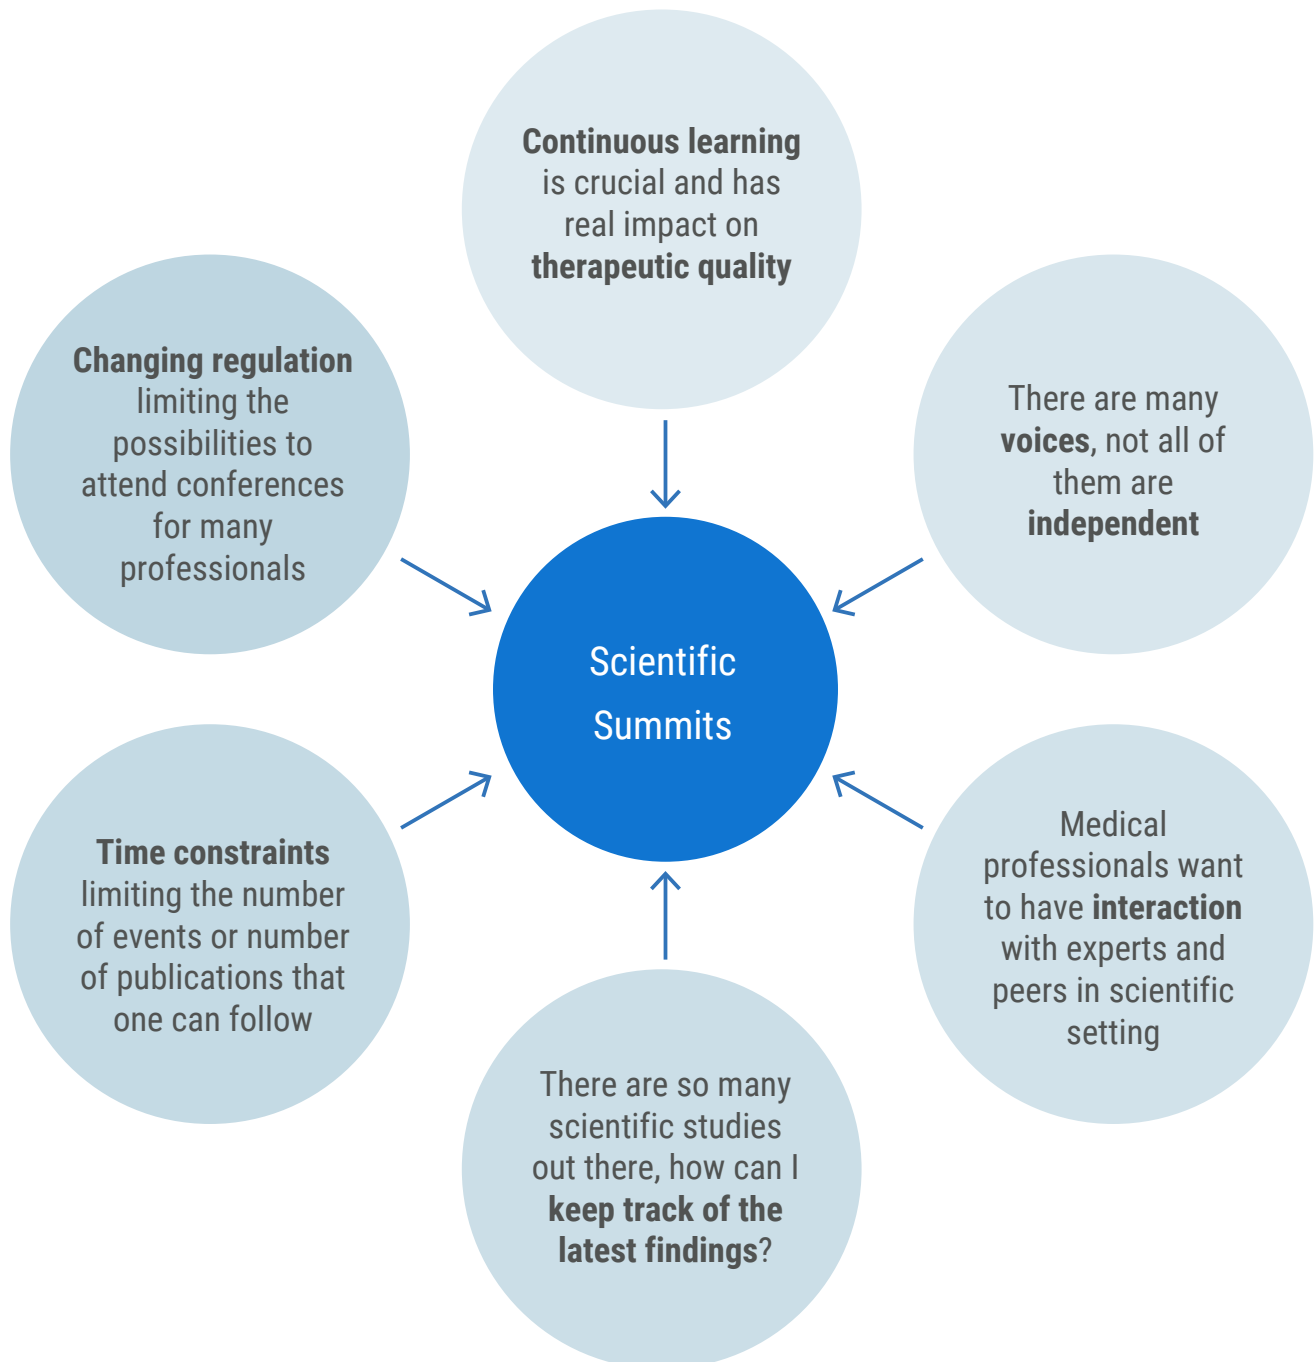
Continuous learning is crucial and has real impact on therapeutic quality

Changing regulation limiting the possibilities to attend conferences for many professionals

There are many voices, not all of them are independent

Scientific Summits

Time constraints limiting the number of events or number of publications that one can follow

Medical professionals want to have interaction with experts and peers in scientific setting

There are so many scientific studies out there, how can I keep track of the latest findings?